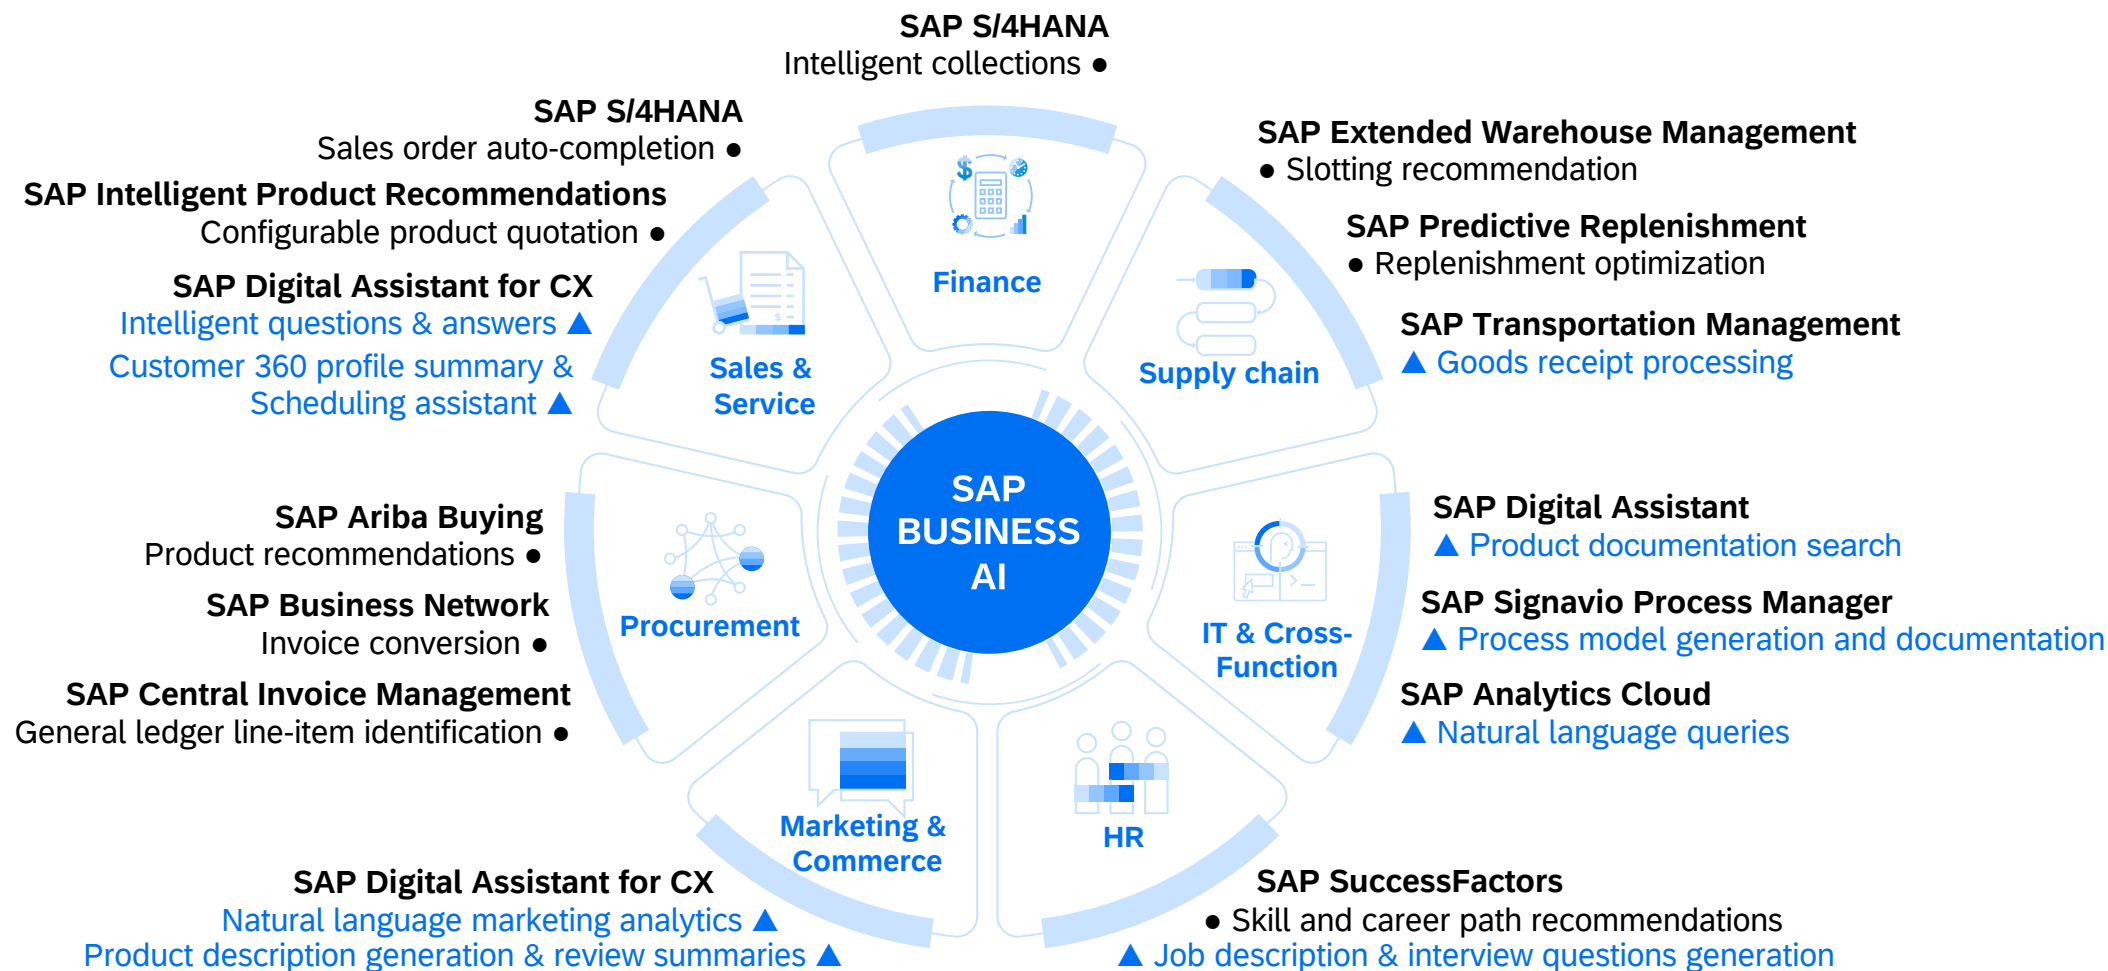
SAP S/4HANA
Intelligent collections ●

SAP S/4HANA
Sales order auto-completion ●

SAP Intelligent Product Recommendations
Configurable product quotation ●

SAP Digital Assistant for CX
Intelligent questions & answers ▲
Customer 360 profile summary & Scheduling assistant ▲

SAP Extended Warehouse Management
● Slotting recommendation

SAP Predictive Replenishment
● Replenishment optimization

SAP Transportation Management
▲ Goods receipt processing

Finance

Sales & Service

Supply chain

SAP BUSINESS AI

Procurement

IT & Cross-Function

Marketing & Commerce

HR

SAP Ariba Buying
Product recommendations ●

SAP Business Network
Invoice conversion ●

SAP Central Invoice Management
General ledger line-item identification ●

SAP Digital Assistant
▲ Product documentation search

SAP Signavio Process Manager
▲ Process model generation and documentation

SAP Analytics Cloud
▲ Natural language queries

SAP Digital Assistant for CX
Natural language marketing analytics ▲
Product description generation & review summaries ▲

SAP SuccessFactors
● Skill and career path recommendations
▲ Job description & interview questions generation